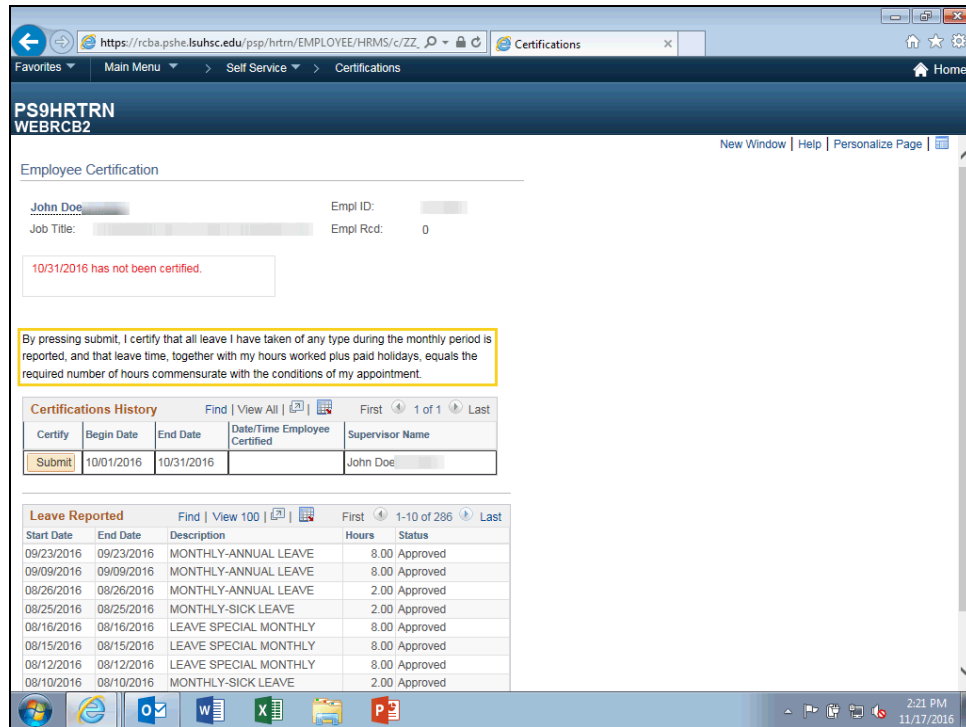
https://rcba.pshe.lsuhsc.edu/psp/hrtrn/EMPLOYEE/HRMS/c/ZZ_

Certifications

Favorites   Main Menu   > Self Service > Certifications

Home

PS9HRTRN
WEBRCB2

New Window | Help | Personalize Page |

Employee Certification

John Doe
Job Title:

Empl ID:
Empl Rcd: 0

10/31/2016 has not been certified.

By pressing submit, I certify that all leave I have taken of any type during the monthly period is reported, and that leave time, together with my hours worked plus paid holidays, equals the required number of hours commensurate with the conditions of my appointment.

Certifications History   Find | View All |   First 1 of 1 Last

| Certify | Begin Date | End Date | Date/Time Employee Certified | Supervisor Name |
|---|---|---|---|---|
| Submit | 10/01/2016 | 10/31/2016 | | John Doe |

Leave Reported   Find | View 100 |   First 1-10 of 286 Last

| Start Date | End Date | Description | Hours | Status |
|---|---|---|---|---|
| 09/23/2016 | 09/23/2016 | MONTHLY-ANNUAL LEAVE | 8.00 | Approved |
| 09/09/2016 | 09/09/2016 | MONTHLY-ANNUAL LEAVE | 8.00 | Approved |
| 08/26/2016 | 08/26/2016 | MONTHLY-ANNUAL LEAVE | 2.00 | Approved |
| 08/25/2016 | 08/25/2016 | MONTHLY-SICK LEAVE | 2.00 | Approved |
| 08/16/2016 | 08/16/2016 | LEAVE SPECIAL MONTHLY | 8.00 | Approved |
| 08/15/2016 | 08/15/2016 | LEAVE SPECIAL MONTHLY | 8.00 | Approved |
| 08/12/2016 | 08/12/2016 | LEAVE SPECIAL MONTHLY | 8.00 | Approved |
| 08/10/2016 | 08/10/2016 | MONTHLY-SICK LEAVE | 2.00 | Approved |

2:21 PM
11/17/2016